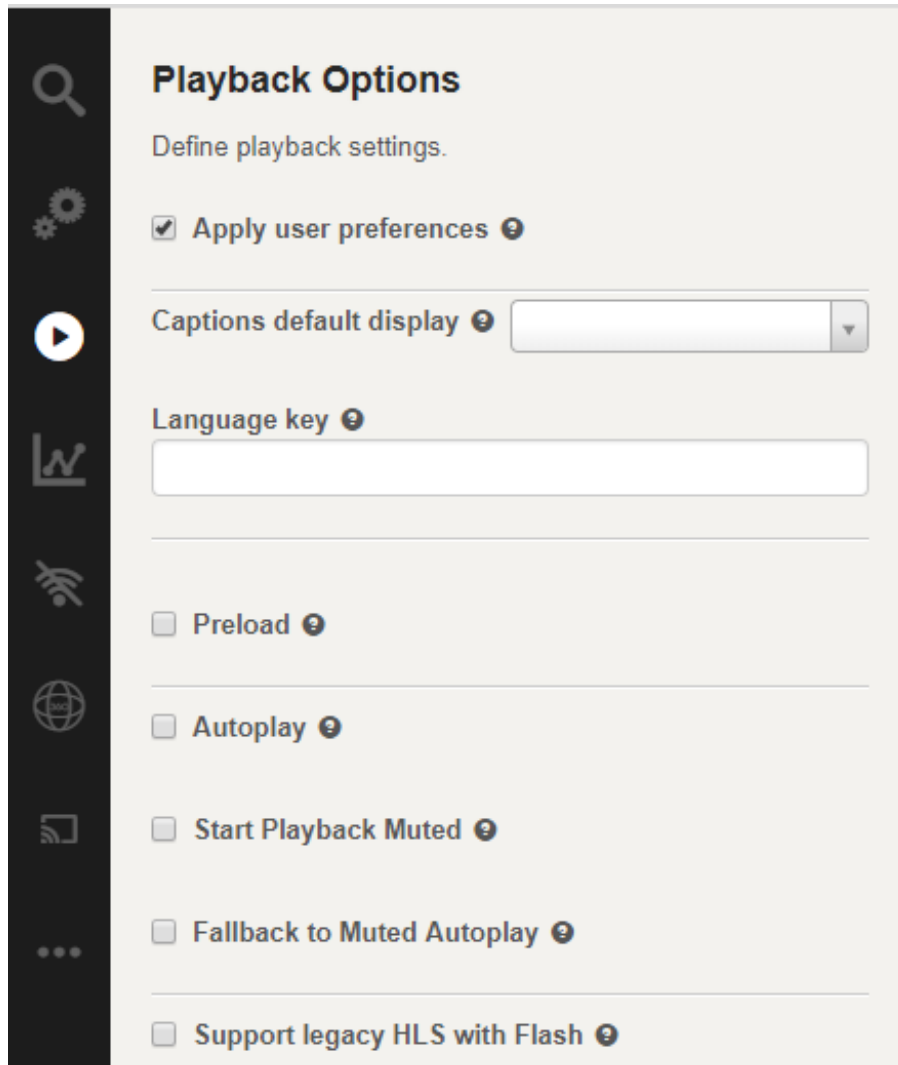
Playback Options

Define playback settings.

Apply user preferences

Captions default display

Language key

Preload

Autoplay

Start Playback Muted

Fallback to Muted Autoplay

Support legacy HLS with Flash